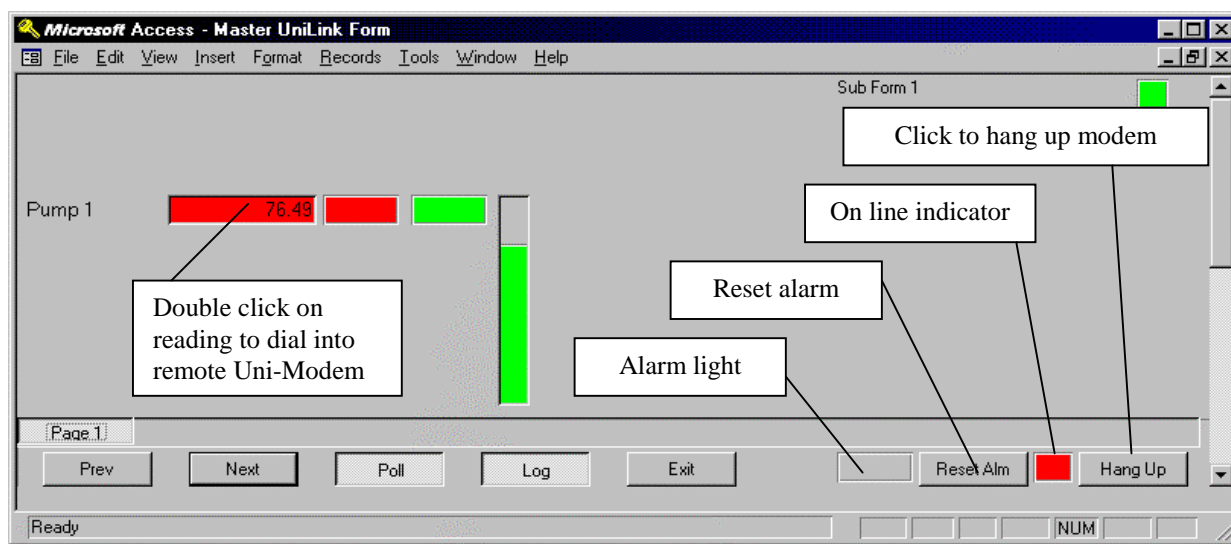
Microsoft Access - Master UniLink Form

File Edit View Insert Format Records Tools Window Help

Sub Form 1

Click to hang up modem

Pump 1

76.49

On line indicator

Double click on reading to dial into remote Uni-Modem

Reset alarm

Alarm light

Page 1

Prev

Next

Poll

Log

Exit

Reset Alm

Hang Up

Ready

NUM